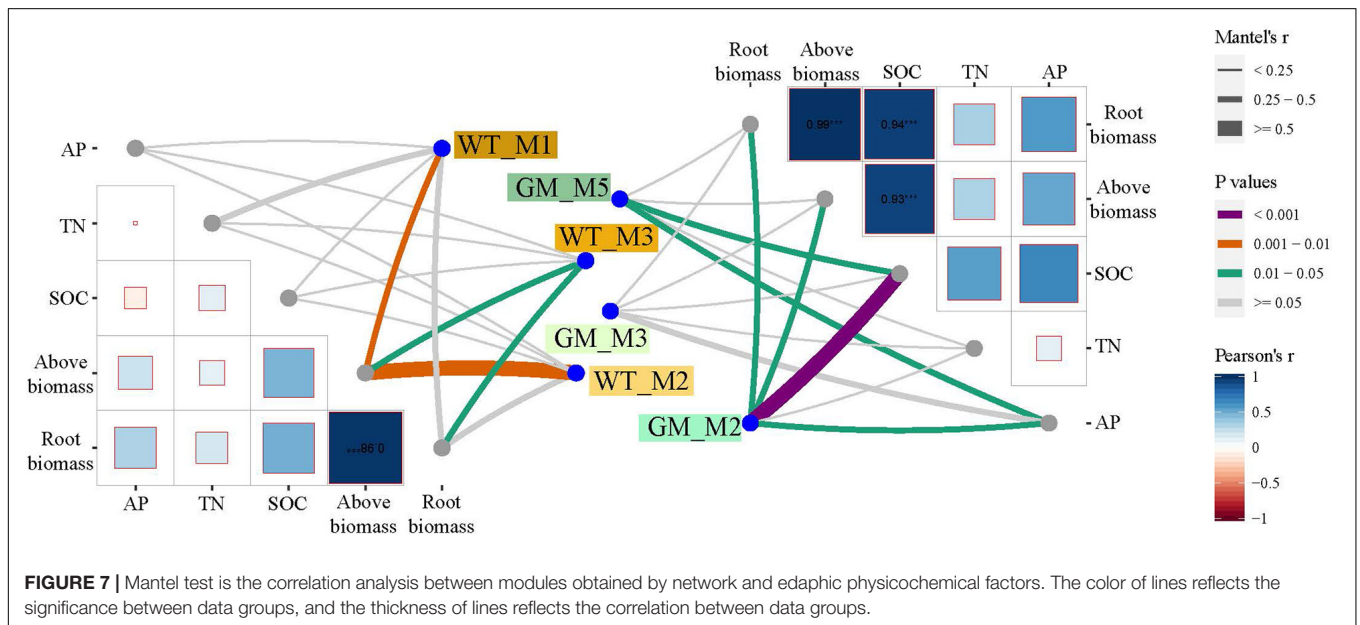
AP
TN
SOC
Above biomass
Root biomass
AP
TN
SOC
Above biomass
Root biomass
0.98***

WT_M1
GM_M5
WT_M3
GM_M3
WT_M2
GM_M2

Root biomass
Above biomass
SOC
TN
AP
0.99***
0.94***
0.93***
Root biomass
Above biomass
SOC
TN
AP

Mantel's r
< 0.25
0.25 − 0.5
>= 0.5

P values
< 0.001
0.001 − 0.01
0.01 − 0.05
>= 0.05

Pearson's r
1
0.5
0
−0.5
−1

FIGURE 7 | Mantel test is the correlation analysis between modules obtained by network and edaphic physicochemical factors. The color of lines reflects the significance between data groups, and the thickness of lines reflects the correlation between data groups.